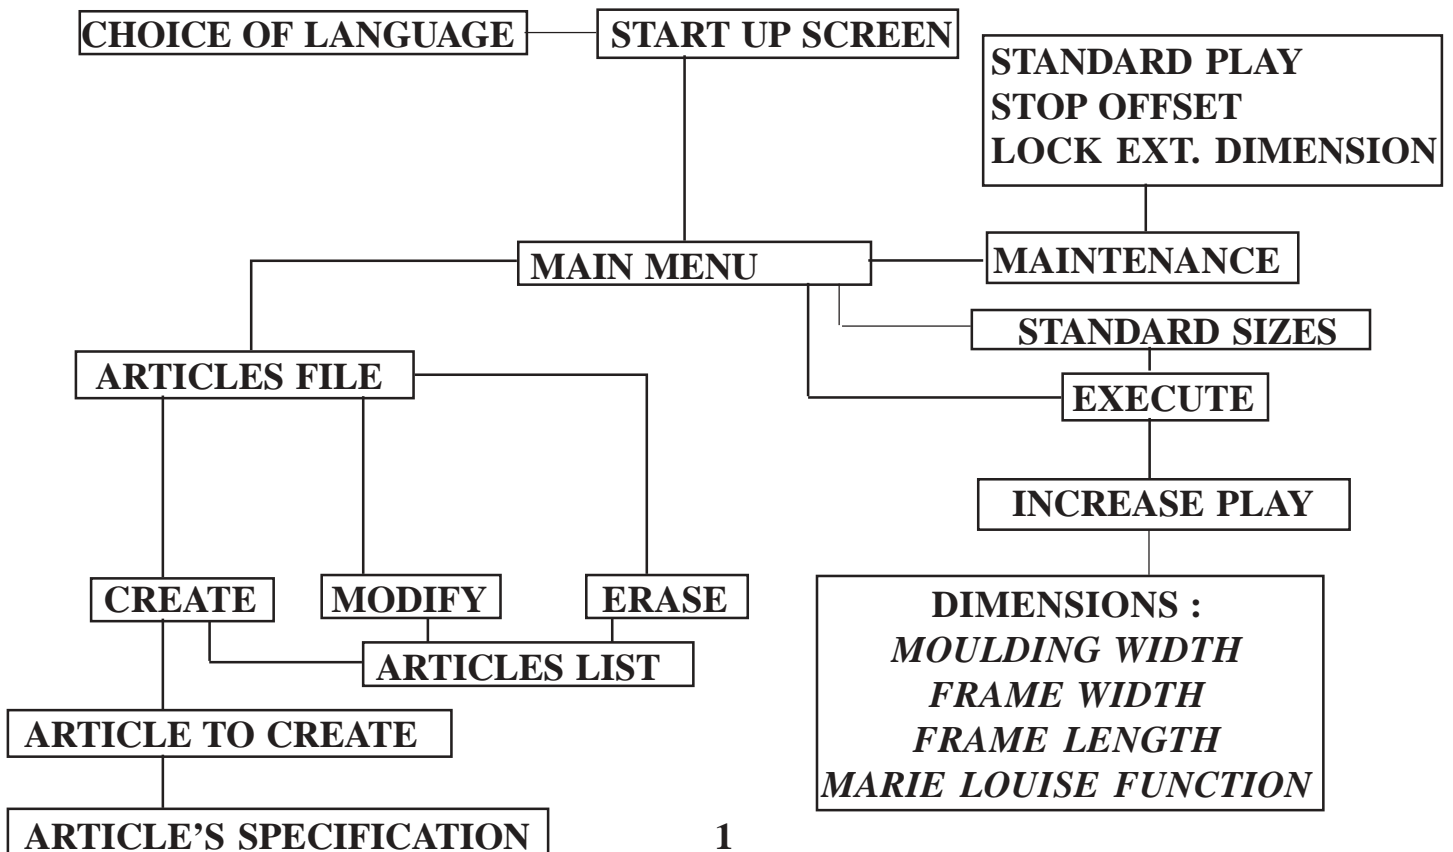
CHOICE OF LANGUAGE

START UP SCREEN

STANDARD PLAY
STOP OFFSET
LOCK EXT. DIMENSION

MAIN MENU

MAINTENANCE

STANDARD SIZES

ARTICLES FILE

EXECUTE

INCREASE PLAY

CREATE

MODIFY

ERASE

ARTICLES LIST

DIMENSIONS :
MOULDING WIDTH
FRAME WIDTH
FRAME LENGTH
MARIE LOUISE FUNCTION

ARTICLE TO CREATE

ARTICLE'S SPECIFICATION

1